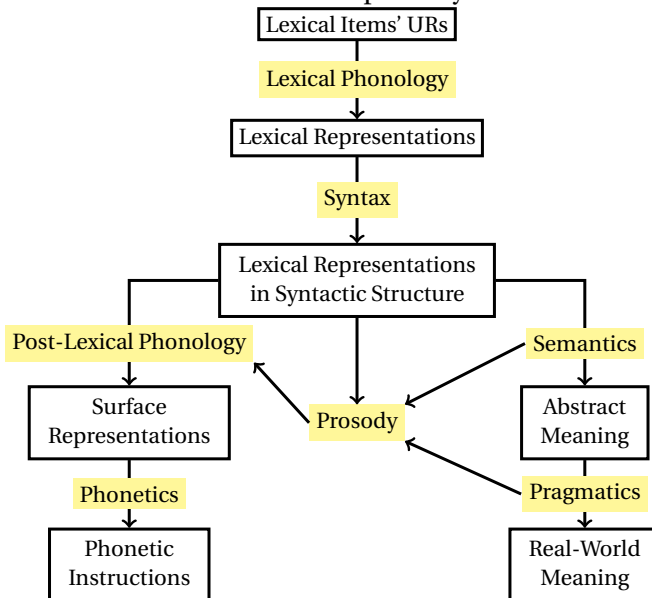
Lexical Items' URs

Lexical Phonology

Lexical Representations

Syntax

Lexical Representations in Syntactic Structure

Post-Lexical Phonology

Semantics

Surface Representations

Prosody

Abstract Meaning

Phonetics

Pragmatics

Phonetic Instructions

Real-World Meaning